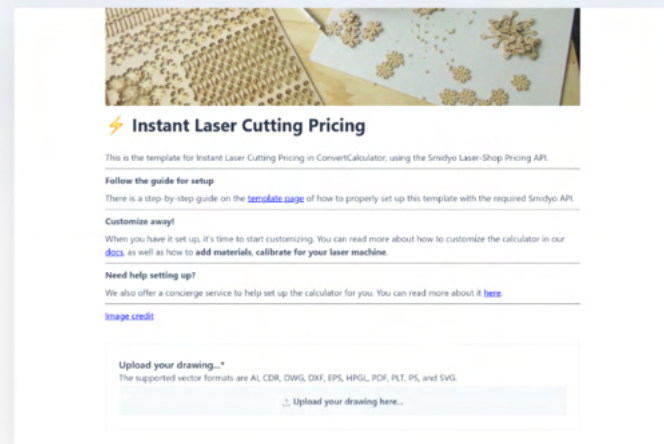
⚡ Instant Laser Cutting Pricing

This is the template for Instant Laser Cutting Pricing in ConvertCalculator, using the Smidyo Laser-Shop Pricing API.

Follow the guide for setup

There is a step-by-step guide on the template page of how to properly set up this template with the required Smidyo API.

Customize away!

When you have it set up, it's time to start customizing. You can read more about how to customize the calculator in our docs, as well as how to add materials, calibrate for your laser machine.

Need help setting up?

We also offer a concierge service to help set up the calculator for you. You can read more about it here.

Image credit

Upload your drawing...*
The supported vector formats are AI, CDR, DWG, DXF, EPS, HPGL, PDF, PLT, PS, and SVG.

Upload your drawing here...